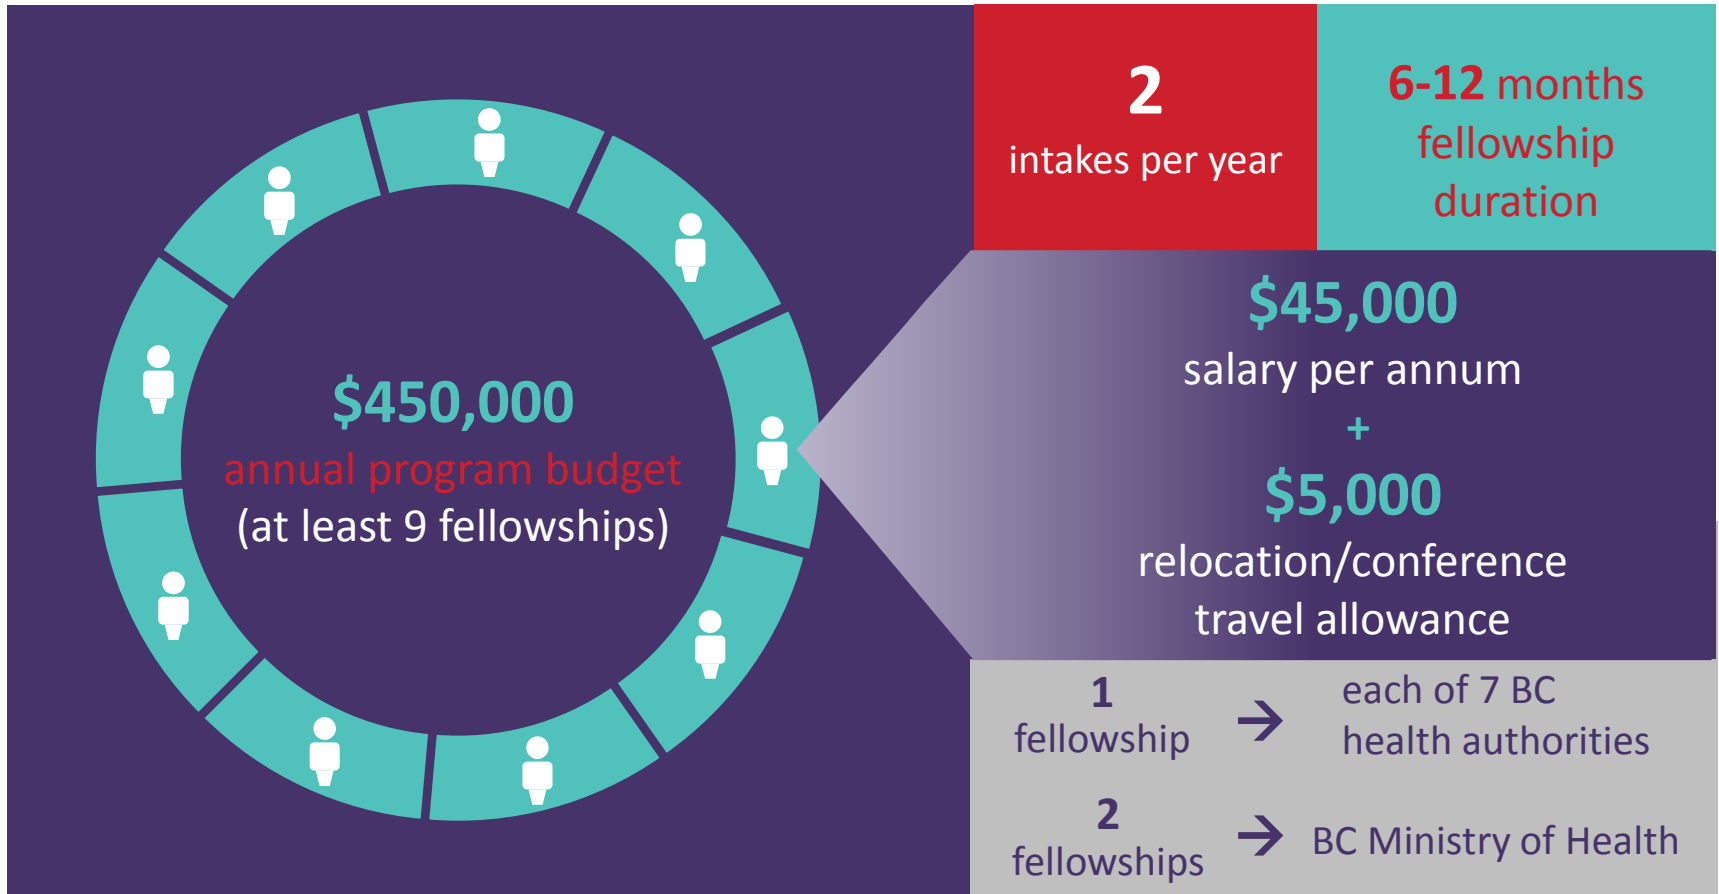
$450,000
annual program budget
(at least 9 fellowships)

2
intakes per year

6-12 months
fellowship
duration

$45,000
salary per annum
+
$5,000
relocation/conference
travel allowance

1
fellowship
→
each of 7 BC
health authorities

2
fellowships
→
BC Ministry of Health